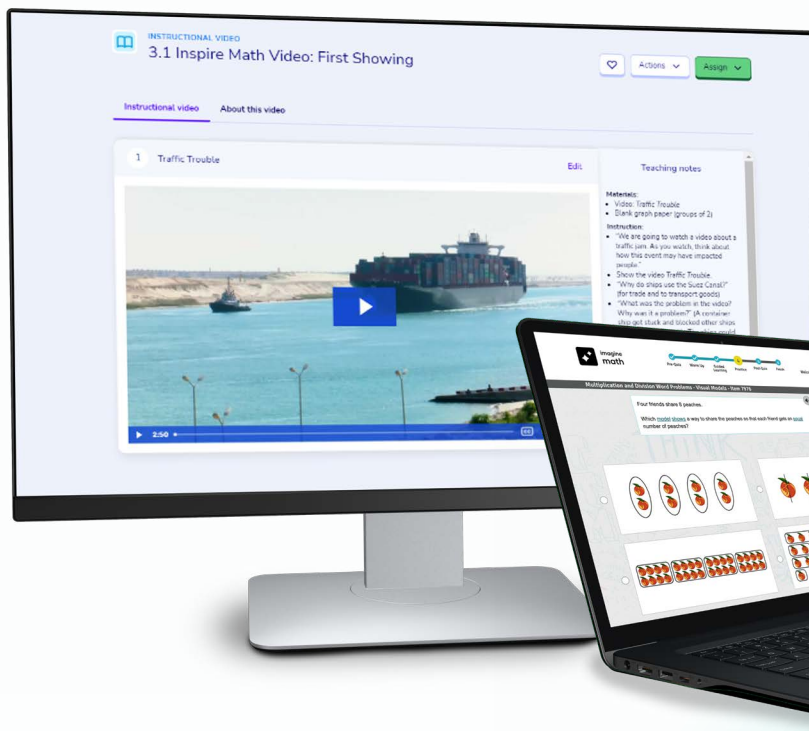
INSTRUCTIONAL VIDEO
3.1 Inspire Math Video: First Showing

Actions
Assign

Instructional video
About this video

1 Traffic Trouble
Edit

2:50

Teaching notes

Materials:
- Video: Traffic Trouble
- Blank graph paper (groups of 2)

Instruction:
- "We are going to watch a video about a traffic jam. As you watch, think about how this event may have impacted people."
- Show the video Traffic Trouble.
- "Why do ships use the Suez Canal?" (for trade and to transport goods)
- "What was the problem in the video? Why was it a problem?" (A container ship got stuck and blocked other ships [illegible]

Imagine math

Pre-Quiz Warm-Up Guided Learning Practice Post-Quiz Finish

Multiplication and Division Word Problems - Visual Models - Item 7976

Four friends share 8 peaches.

Which model shows a way to share the peaches so that each friend gets an equal number of peaches?